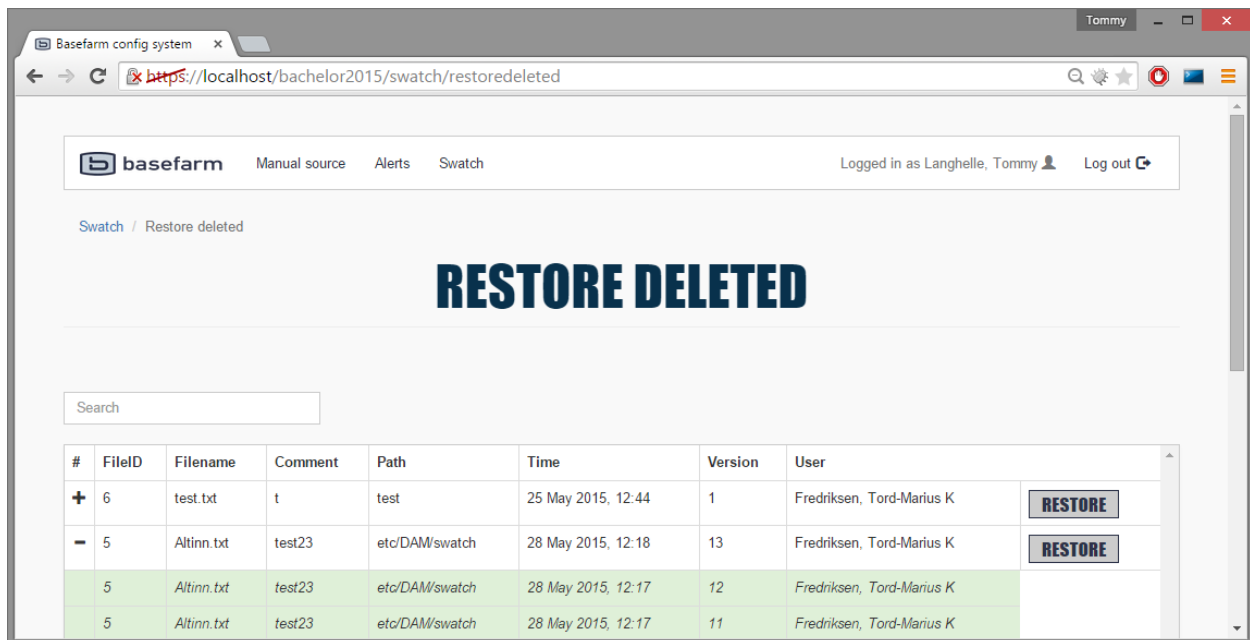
Tommy

Basefarm config system ×

https://localhost/bachelor2015/swatch/restoredeleted

basefarm Manual source Alerts Swatch Logged in as Langhelle, Tommy Log out

Swatch / Restore deleted

RESTORE DELETED

Search

| # | FileID | Filename | Comment | Path | Time | Version | User | |
|---|---|---|---|---|---|---|---|---|
| + | 6 | test.txt | t | test | 25 May 2015, 12:44 | 1 | Fredriksen, Tord-Marius K | RESTORE |
| − | 5 | Altinn.txt | test23 | etc/DAM/swatch | 28 May 2015, 12:18 | 13 | Fredriksen, Tord-Marius K | RESTORE |
| | 5 | Altinn.txt | test23 | etc/DAM/swatch | 28 May 2015, 12:17 | 12 | Fredriksen, Tord-Marius K | |
| | 5 | Altinn.txt | test23 | etc/DAM/swatch | 28 May 2015, 12:17 | 11 | Fredriksen, Tord-Marius K | |